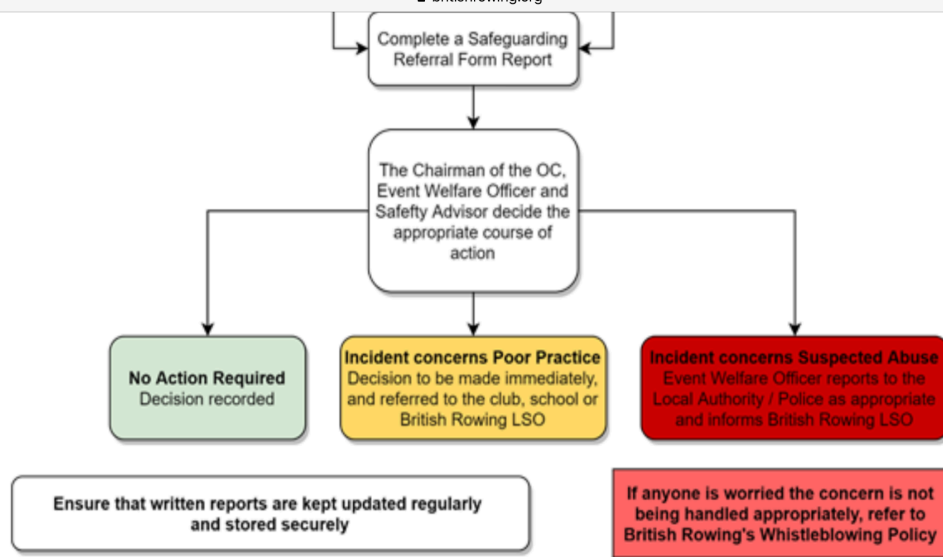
britishrowing.org

Complete a Safeguarding Referral Form Report

The Chairman of the OC, Event Welfare Officer and Safety Advisor decide the appropriate course of action

**No Action Required**
Decision recorded

**Incident concerns Poor Practice**
Decision to be made immediately, and referred to the club, school or British Rowing LSO

**Incident concerns Suspected Abuse**
Event Welfare Officer reports to the Local Authority / Police as appropriate and informs British Rowing LSO

**Ensure that written reports are kept updated regularly and stored securely**

**If anyone is worried the concern is not being handled appropriately, refer to British Rowing's Whistleblowing Policy**